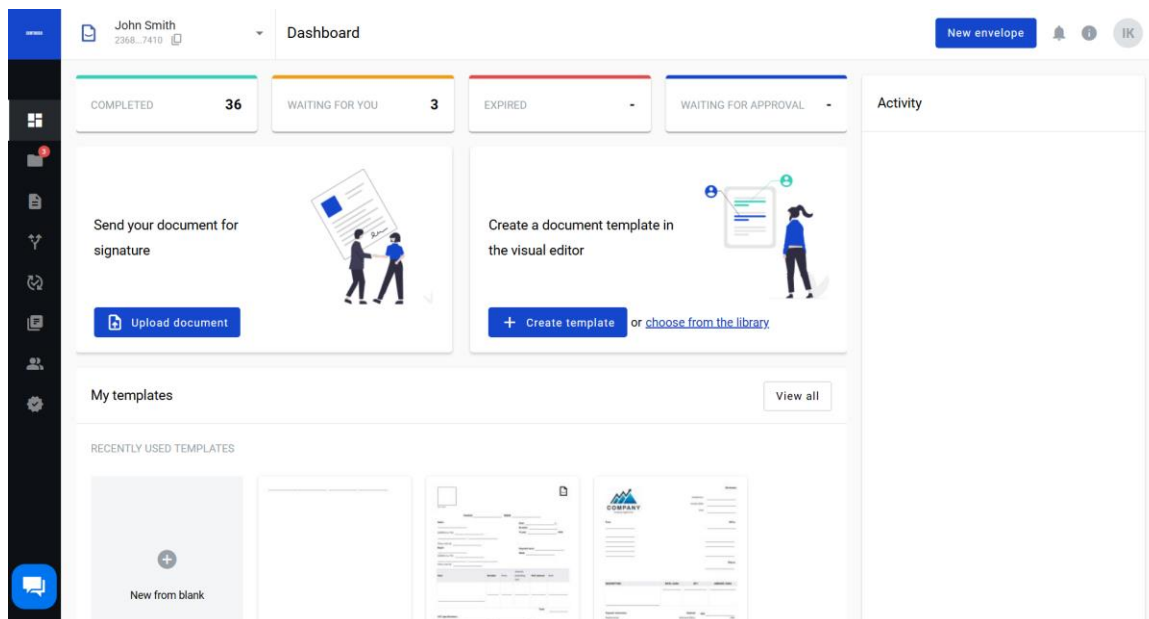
John Smith
2368...7410

Dashboard

New envelope

IK

COMPLETED 36

WAITING FOR YOU 3

EXPIRED -

WAITING FOR APPROVAL -

Activity

3

Send your document for signature

Upload document

Create a document template in the visual editor

Create template

or choose from the library

My templates

View all

RECENTLY USED TEMPLATES

New from blank

COMPANY